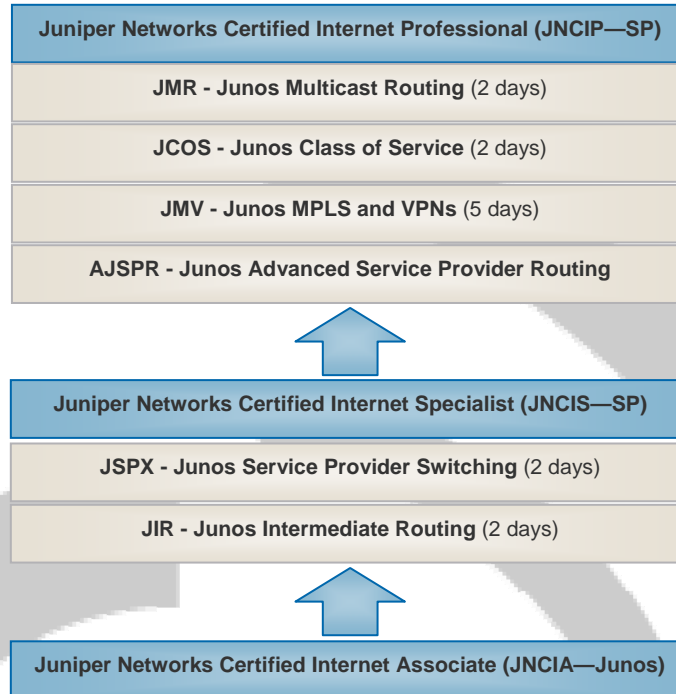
Juniper Networks Certified Internet Professional (JNCIP—SP)

JMR - Junos Multicast Routing (2 days)

JCOS - Junos Class of Service (2 days)

JMV - Junos MPLS and VPNs (5 days)

AJSPR - Junos Advanced Service Provider Routing

Juniper Networks Certified Internet Specialist (JNCIS—SP)

JSPX - Junos Service Provider Switching (2 days)

JIR - Junos Intermediate Routing (2 days)

Juniper Networks Certified Internet Associate (JNCIA—Junos)